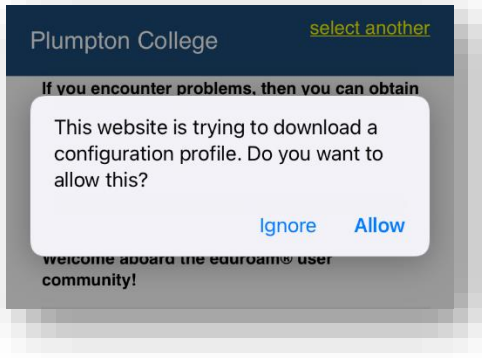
Plumpton College

select another

If you encounter problems, then you can obtain

This website is trying to download a configuration profile. Do you want to allow this?

Ignore Allow

Welcome aboard the eduroam® user community!